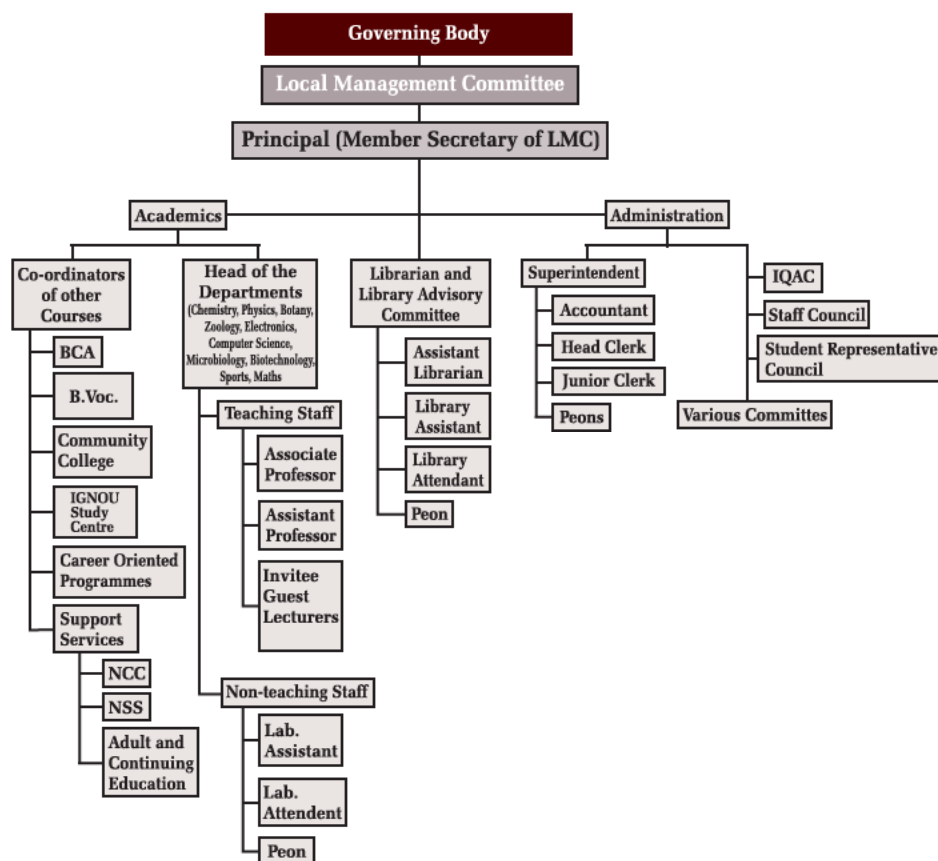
Governing Body

Local Management Committee

Principal (Member Secretary of LMC)

Academics

Administration

Co-ordinators of other Courses

BCA

B.Voc.

Community College

IGNOU Study Centre

Career Oriented Programmes

Support Services

NCC

NSS

Adult and Continuing Education

Head of the Departments (Chemistry, Physics, Botany, Zoology, Electronics, Computer Science, Microbiology, Biotechnology, Sports, Maths

Teaching Staff

Associate Professor

Assistant Professor

Invitee Guest Lecturers

Non-teaching Staff

Lab. Assistant

Lab. Attendent

Peon

Librarian and Library Advisory Committee

Assistant Librarian

Library Assistant

Library Attendant

Peon

Superintendent

Accountant

Head Clerk

Junior Clerk

Peons

IQAC

Staff Council

Student Representative Council

Various Committes